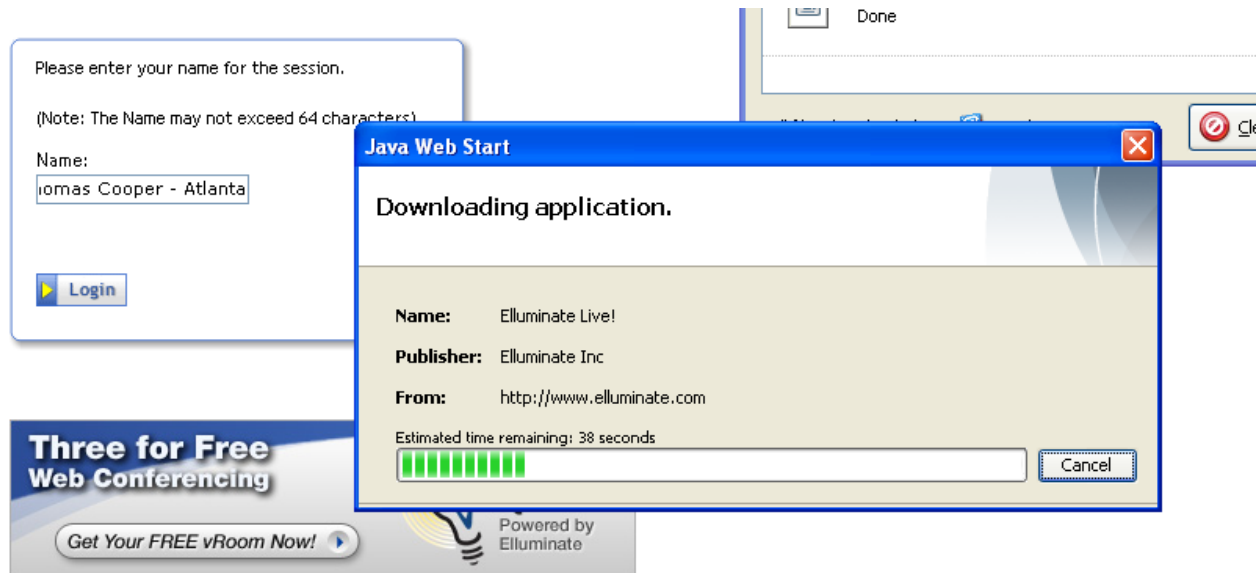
Done

Cl

Please enter your name for the session.

(Note: The Name may not exceed 64 characters)

Name:

ıomas Cooper - Atlanta

Login

Java Web Start

Downloading application.

| | |
|---|---|
| Name: | Elluminate Live! |
| Publisher: | Elluminate Inc |
| From: | http://www.elluminate.com |

Estimated time remaining: 38 seconds

Cancel

Three for Free
Web Conferencing

Get Your FREE vRoom Now!

Powered by
Elluminate